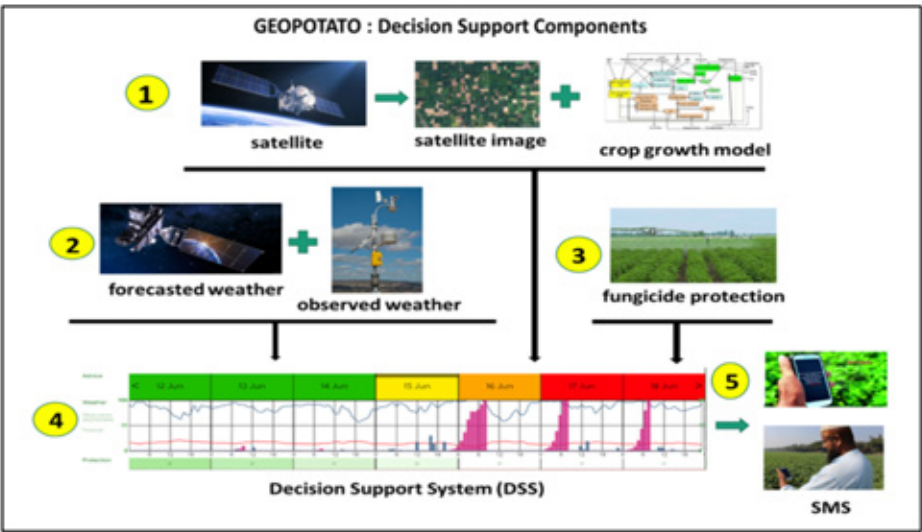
GEOPOTATO : Decision Support Components

1

satellite

satellite image

crop growth model

2

forecasted weather

observed weather

3

fungicide protection

4

Advice

12 Jun

13 Jun

14 Jun

15 Jun

16 Jun

17 Jun

18 Jun

Weather

Protection

5

Decision Support System (DSS)

SMS